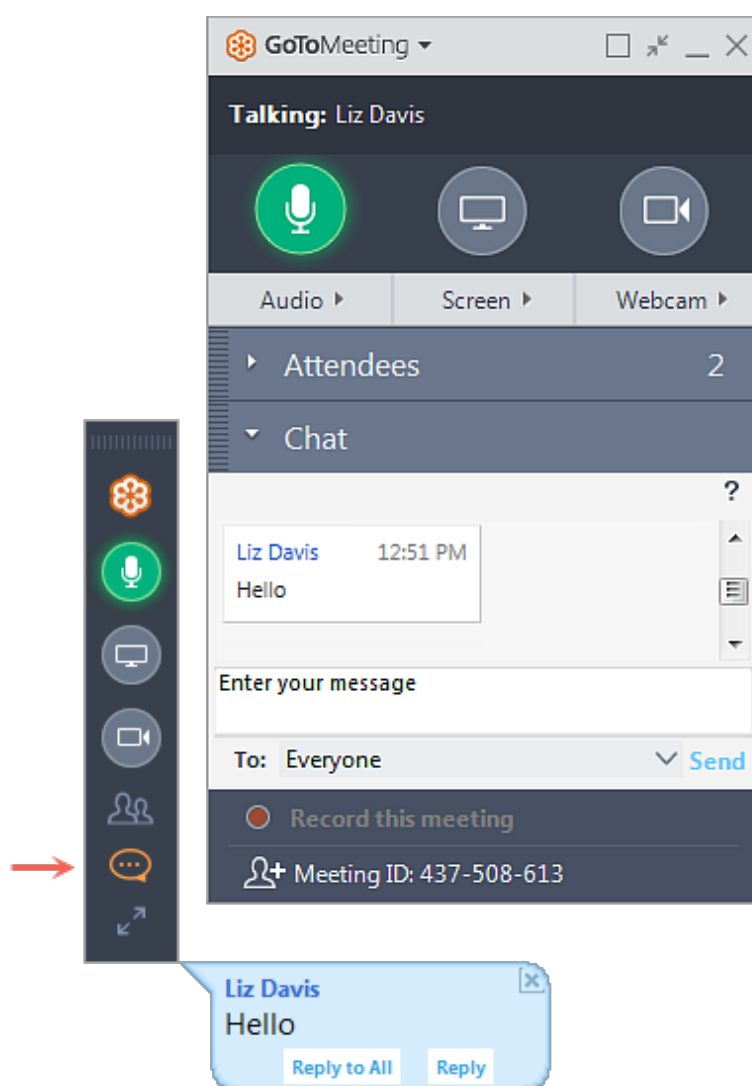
GoToMeeting

Talking: Liz Davis

Audio
Screen
Webcam

Attendees 2

Chat

?

Liz Davis 12:51 PM
Hello

Enter your message

To: Everyone
Send

Record this meeting

Meeting ID: 437-508-613

Liz Davis
Hello
Reply to All
Reply